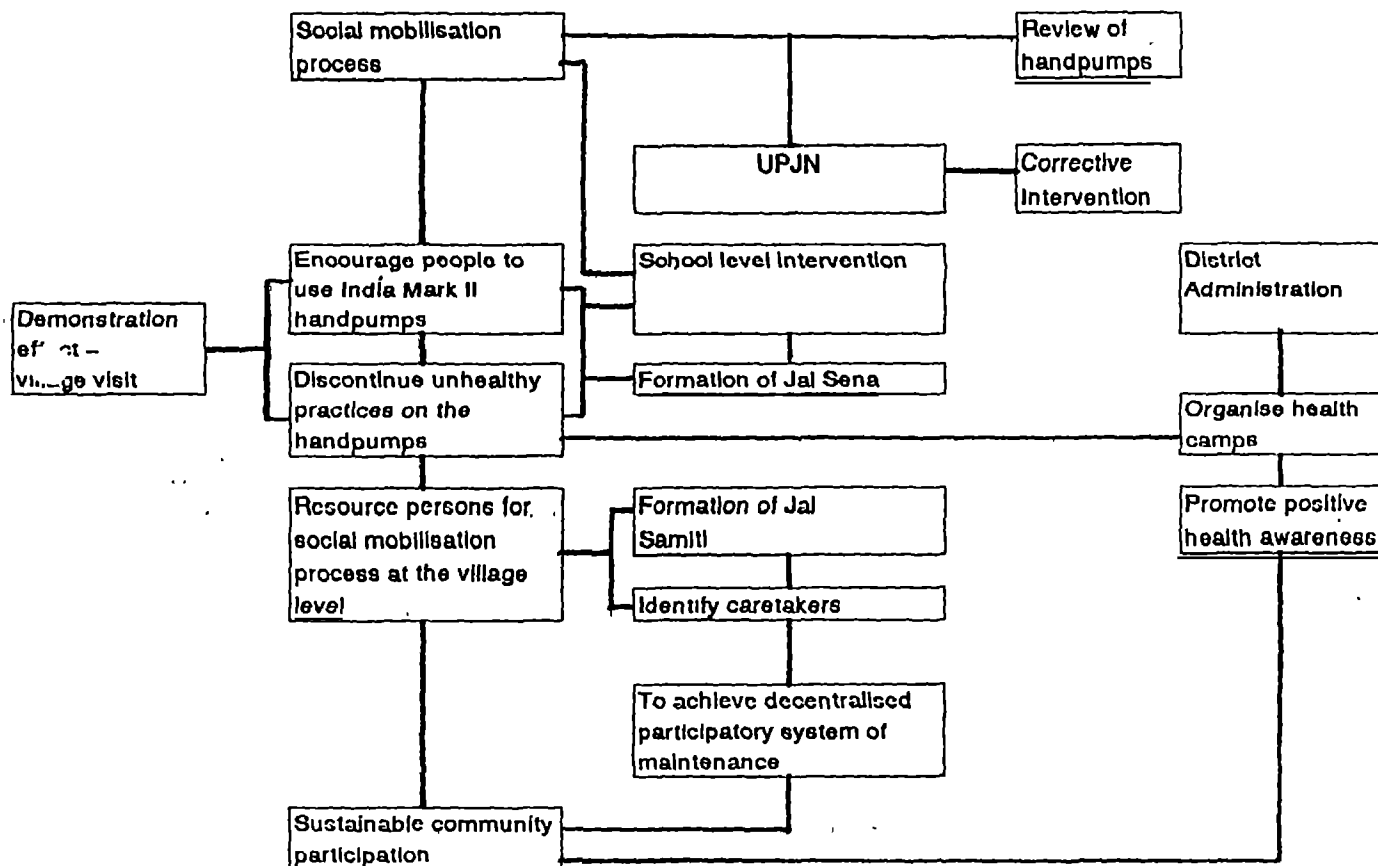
Social mobilisation process

Review of handpumps

UPJN

Corrective intervention

Encourage people to use India Mark II handpumps

School level intervention

District Administration

Demonstration ef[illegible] – v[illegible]ge visit

Discontinue unhealthy practices on the handpumps

Formation of Jal Sena

Organise health camps

Resource persons for social mobilisation process at the village level

Formation of Jal Samiti

Promote positive health awareness

Identify caretakers

To achieve decentralised participatory system of maintenance

Sustainable community participation